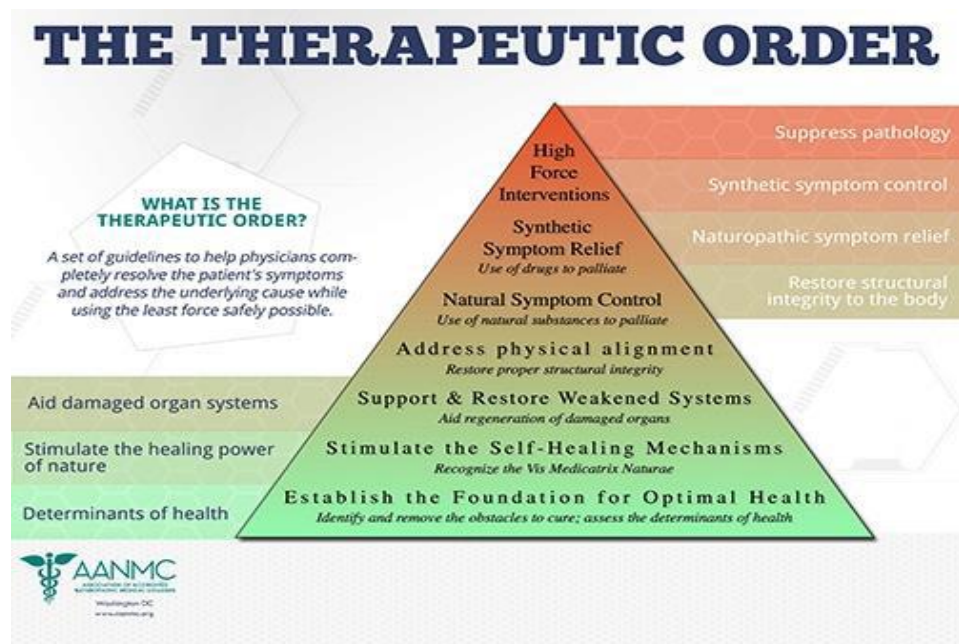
THE THERAPEUTIC ORDER

WHAT IS THE THERAPEUTIC ORDER?

A set of guidelines to help physicians completely resolve the patient's symptoms and address the underlying cause while using the least force safely possible.

High Force Interventions

Suppress pathology

Synthetic Symptom Relief
Use of drugs to palliate

Synthetic symptom control

Natural Symptom Control
Use of natural substances to palliate

Naturopathic symptom relief

Address physical alignment
Restore proper structural integrity

Restore structural integrity to the body

Support & Restore Weakened Systems
Aid regeneration of damaged organs

Aid damaged organ systems

Stimulate the Self-Healing Mechanisms
Recognize the Vis Medicatrix Naturae

Stimulate the healing power of nature

Establish the Foundation for Optimal Health
Identify and remove the obstacles to cure; assess the determinants of health

Determinants of health

AANMC
ASSOCIATION OF ACCREDITED NATUROPATHIC MEDICAL COLLEGES
Washington DC
www.aanmc.org